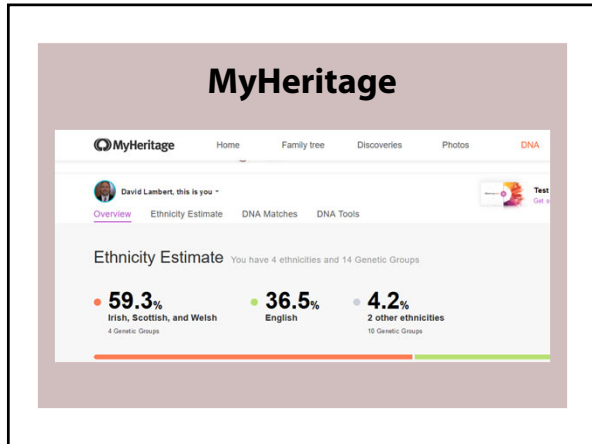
MyHeritage

MyHeritage Home Family tree Discoveries Photos DNA

David Lambert, this is you

Test
Get

Overview Ethnicity Estimate DNA Matches DNA Tools

Ethnicity Estimate You have 4 ethnicities and 14 Genetic Groups

59.3%
Irish, Scottish, and Welsh
4 Genetic Groups

36.5%
English

4.2%
2 other ethnicities
10 Genetic Groups